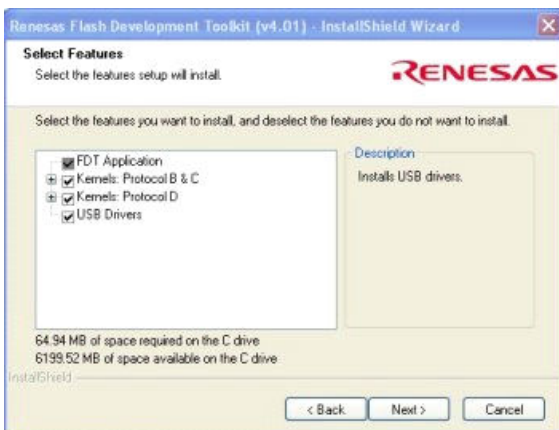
Renesas Flash Development Toolkit (v4.01) - InstallShield Wizard

Select Features
Select the features setup will install.

RENESAS

Select the features you want to install, and deselect the features you do not want to install.

FDT Application
Kernels: Protocol B & C
Kernels: Protocol D
USB Drivers

Description
Installs USB drivers.

64.94 MB of space required on the C drive
6199.52 MB of space available on the C drive

InstallShield

< Back
Next >
Cancel